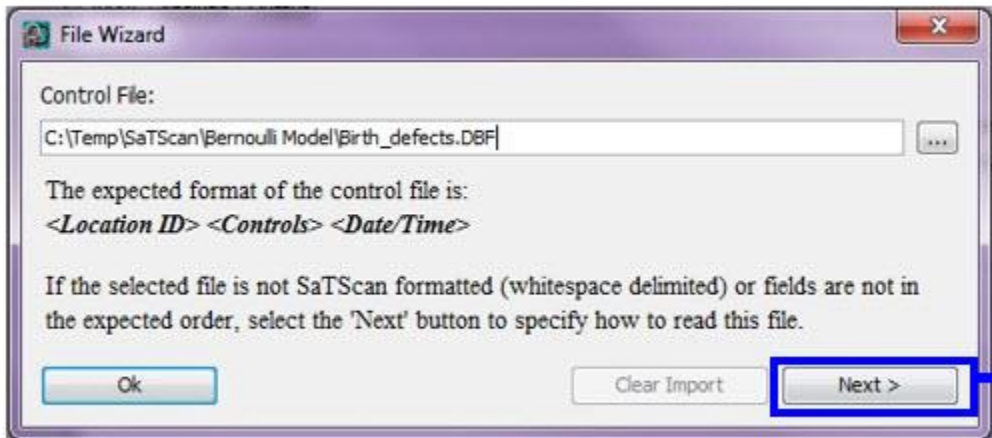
File Wizard

Control File:

C:\Temp\SaTScan\Bernoulli Model\Birth_defects.DBF

...

The expected format of the control file is:
*<Location ID> <Controls> <Date/Time>*

If the selected file is not SaTScan formatted (whitespace delimited) or fields are not in the expected order, select the 'Next' button to specify how to read this file.

Ok

Clear Import

Next >